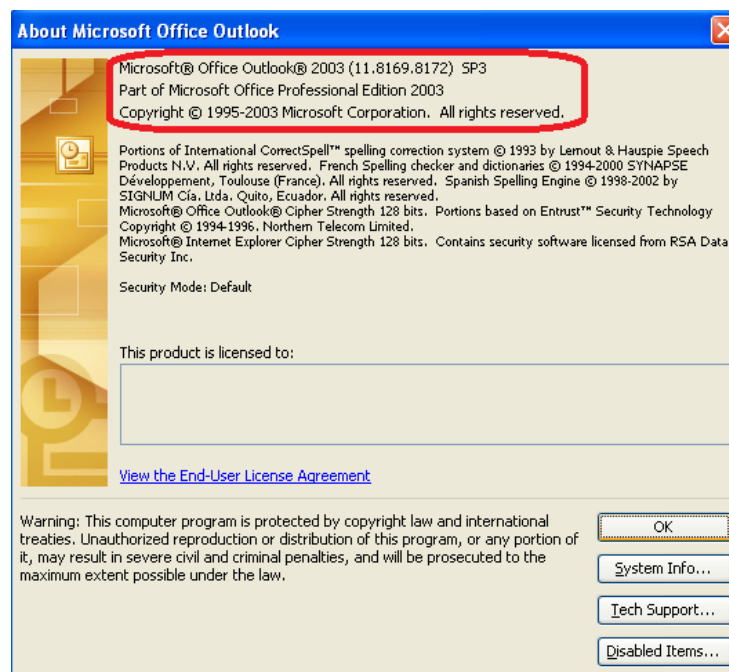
About Microsoft Office Outlook

Microsoft® Office Outlook® 2003 (11.8169.8172) SP3
Part of Microsoft Office Professional Edition 2003
Copyright © 1995-2003 Microsoft Corporation. All rights reserved.

Portions of International CorrectSpell™ spelling correction system © 1993 by Lernout & Hauspie Speech Products N.V. All rights reserved. French Spelling checker and dictionaries © 1994-2000 SYNAPSE Développement, Toulouse (France). All rights reserved. Spanish Spelling Engine © 1998-2002 by SIGNUM Cía. Ltda. Quito, Ecuador. All rights reserved.
Microsoft® Office Outlook® Cipher Strength 128 bits. Portions based on Entrust™ Security Technology Copyright © 1994-1996. Northern Telecom Limited.
Microsoft® Internet Explorer Cipher Strength 128 bits. Contains security software licensed from RSA Data Security Inc.

Security Mode: Default

This product is licensed to:

View the End-User License Agreement

Warning: This computer program is protected by copyright law and international treaties. Unauthorized reproduction or distribution of this program, or any portion of it, may result in severe civil and criminal penalties, and will be prosecuted to the maximum extent possible under the law.

OK
System Info...
Tech Support...
Disabled Items...